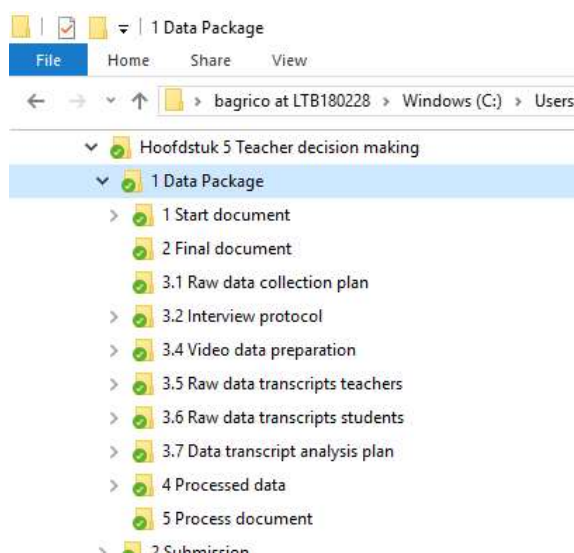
| 1 Data Package

File Home Share View

bagrico at LTB180228 › Windows (C:) › Users

Hoofdstuk 5 Teacher decision making
1 Data Package
1 Start document
2 Final document
3.1 Raw data collection plan
3.2 Interview protocol
3.4 Video data preparation
3.5 Raw data transcripts teachers
3.6 Raw data transcripts students
3.7 Data transcript analysis plan
4 Processed data
5 Process document
2 Submission